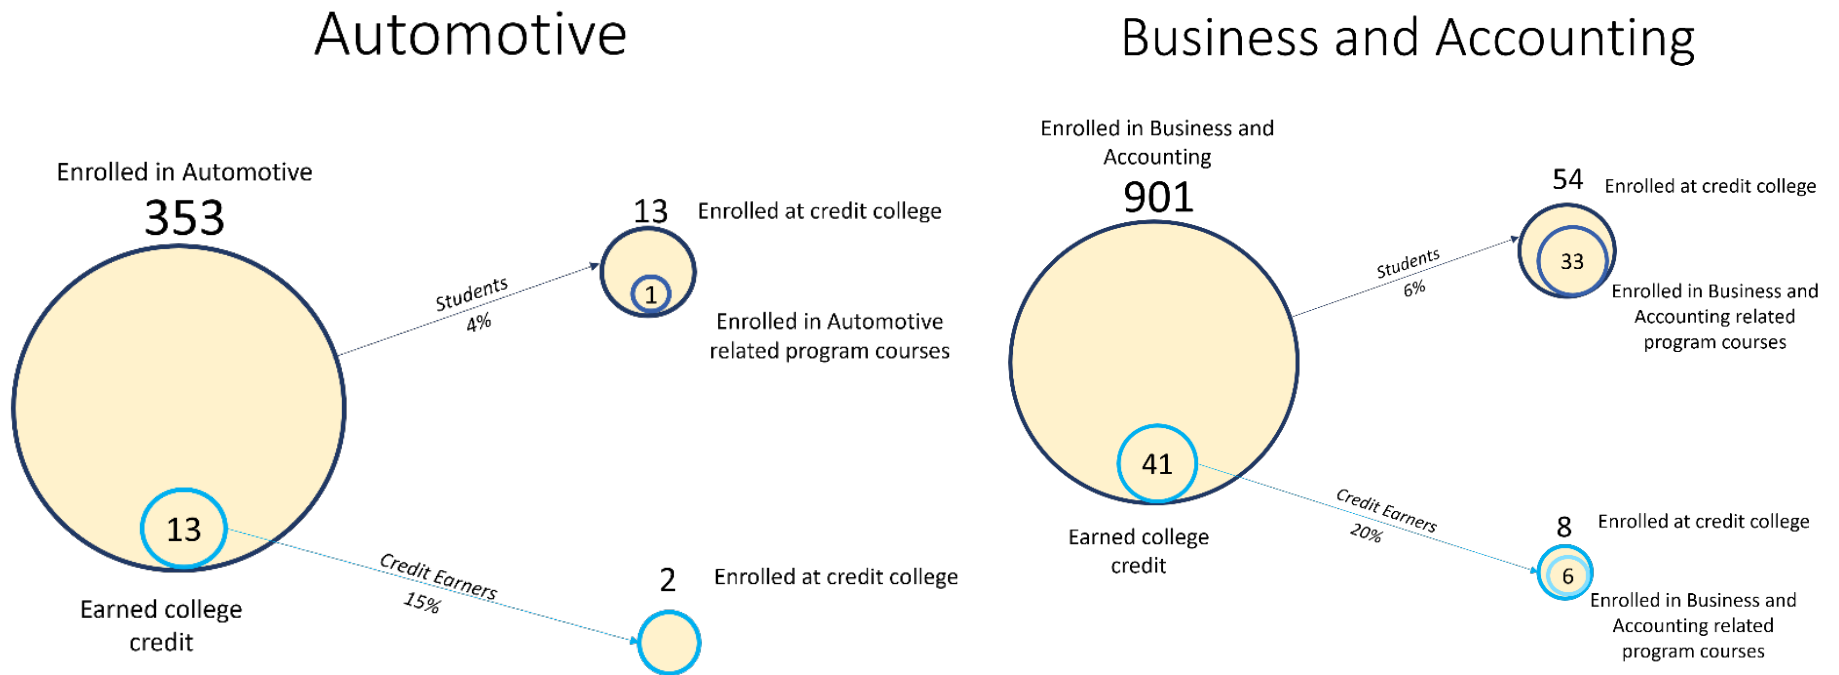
Automotive

Enrolled in Automotive
353

13

Earned college credit

Students
4%

13 Enrolled at credit college

1

Enrolled in Automotive related program courses

Credit Earners
15%

2 Enrolled at credit college

Business and Accounting

Enrolled in Business and Accounting
901

41

Earned college credit

Students
6%

54 Enrolled at credit college

33

Enrolled in Business and Accounting related program courses

Credit Earners
20%

8 Enrolled at credit college

6

Enrolled in Business and Accounting related program courses